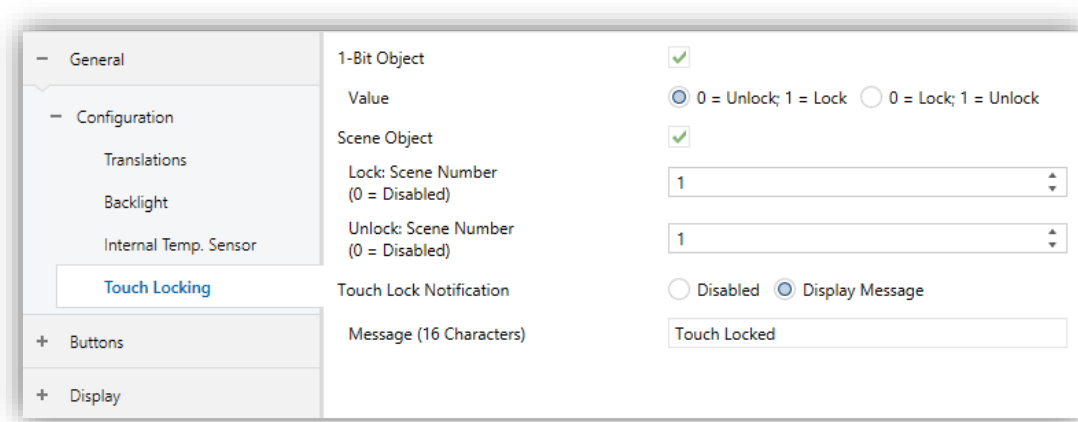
− General

− Configuration

Translations

Backlight

Internal Temp. Sensor

Touch Locking

+ Buttons

+ Display

1-Bit Object

Value

0 = Unlock; 1 = Lock

0 = Lock; 1 = Unlock

Scene Object

Lock: Scene Number (0 = Disabled)

1

Unlock: Scene Number (0 = Disabled)

1

Touch Lock Notification

Disabled

Display Message

Message (16 Characters)

Touch Locked